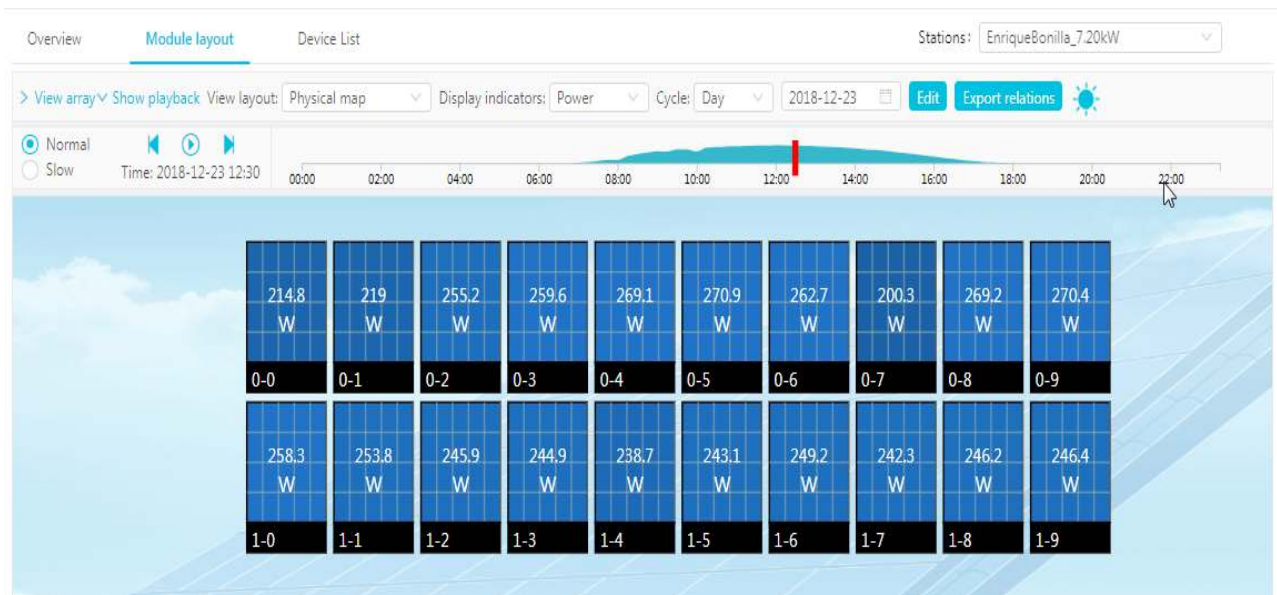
Overview Module layout Device List

Stations: EnriqueBonilla_7.20kW

> View array ∨ Show playback View layout: Physical map Display indicators: Power Cycle: Day 2018-12-23 Edit Export relations

Normal
Slow
Time: 2018-12-23 12:30

00:00 02:00 04:00 06:00 08:00 10:00 12:00 14:00 16:00 18:00 20:00 22:00

| 214.8 W | 219 W | 255.2 W | 259.6 W | 269.1 W | 270.9 W | 262.7 W | 200.3 W | 269.2 W | 270.4 W |
|---|---|---|---|---|---|---|---|---|---|
| 0-0 | 0-1 | 0-2 | 0-3 | 0-4 | 0-5 | 0-6 | 0-7 | 0-8 | 0-9 |
| 258.3 W | 253.8 W | 245.9 W | 244.9 W | 238.7 W | 243.1 W | 249.2 W | 242.3 W | 246.2 W | 246.4 W |
| 1-0 | 1-1 | 1-2 | 1-3 | 1-4 | 1-5 | 1-6 | 1-7 | 1-8 | 1-9 |